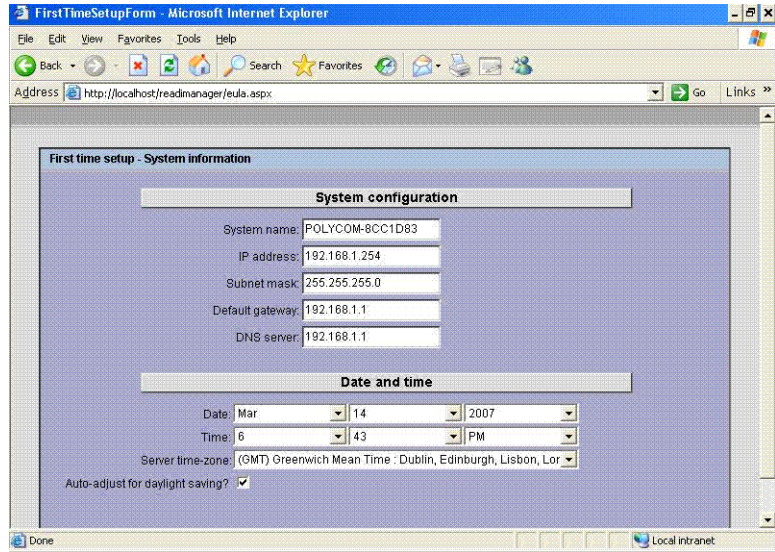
FirstTimeSetupForm - Microsoft Internet Explorer

File Edit View Favorites Tools Help

Back Search Favorites

Address http://localhost/readimanager/eula.aspx Go Links »

First time setup - System information

System configuration

System name: POLYCOM-8CC1D83

IP address: 192.168.1.254

Subnet mask: 255.255.255.0

Default gateway: 192.168.1.1

DNS server: 192.168.1.1

Date and time

Date: Mar 14 2007

Time: 6 43 PM

Server time-zone: (GMT) Greenwich Mean Time : Dublin, Edinburgh, Lisbon, Lor

Auto-adjust for daylight saving? ✔

Done Local intranet